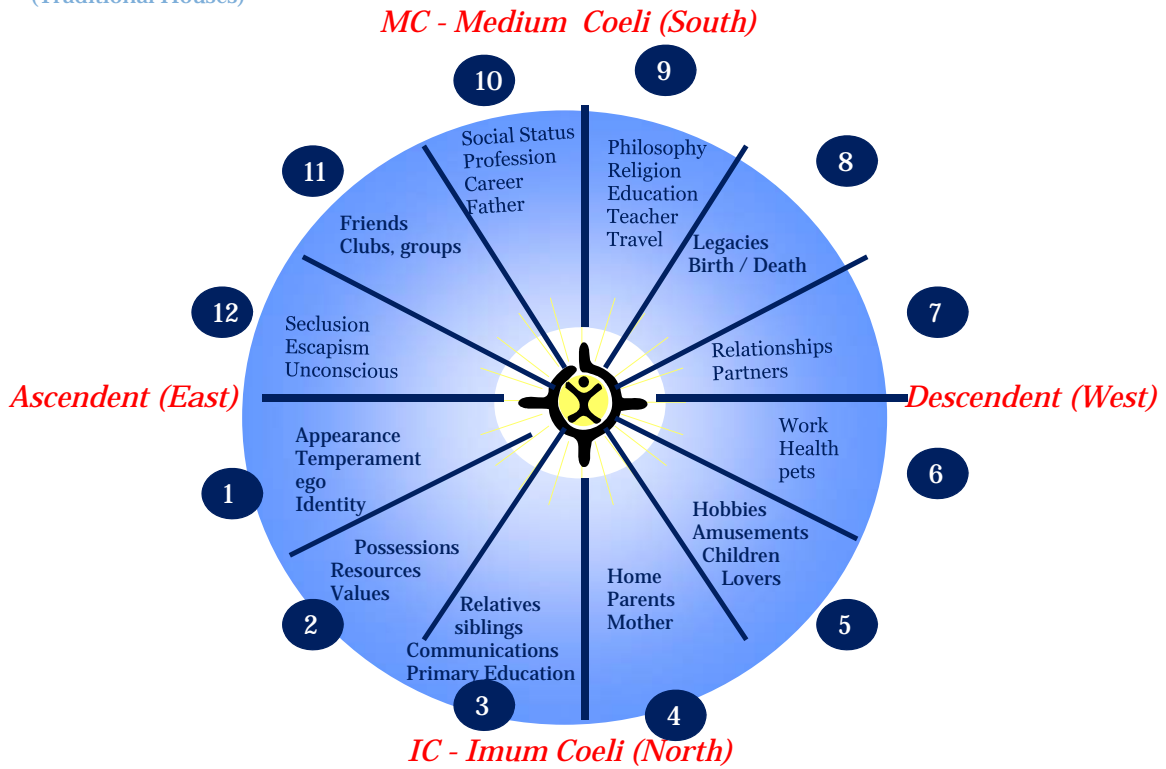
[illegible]

MC - Medium Coeli (South)

10
Social Status
Profession
Career
Father

9
Philosophy
Religion
Education
Teacher
Travel

11
Friends
Clubs, groups

8
Legacies
Birth / Death

12
Seclusion
Escapism
Unconscious

7
Relationships
Partners

Ascendent (East)

Descendent (West)

1
Appearance
Temperament
ego
Identity

6
Work
Health
pets

2
Possessions
Resources
Values

5
Hobbies
Amusements
Children
Lovers

3
Relatives
siblings
Communications
Primary Education

4
Home
Parents
Mother

IC - Imum Coeli (North)